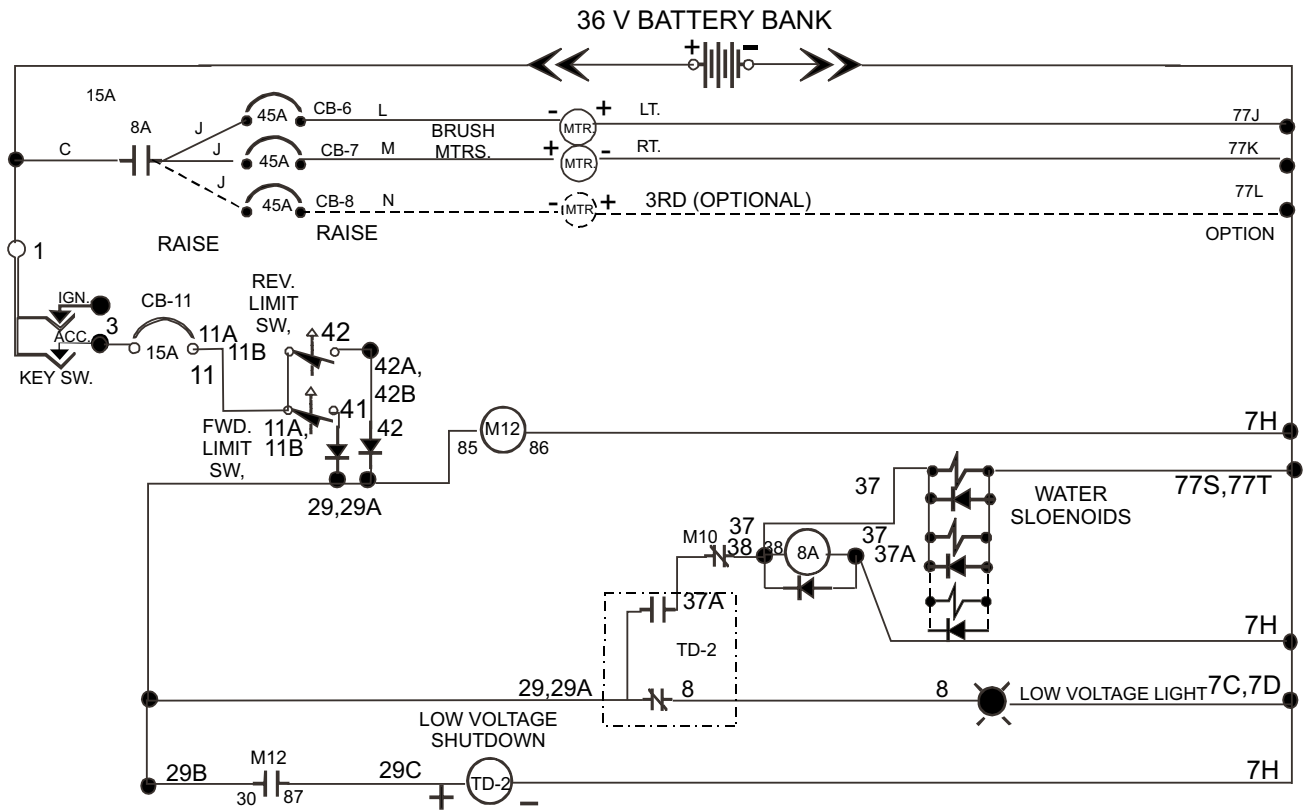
36 V BATTERY BANK

+ -

15A

8A

C

J

J

J

45A CB-6 L

45A CB-7 M

45A CB-8 N

BRUSH MTRS.

- MTR +

+ MTR -

- MTR +

LT.

RT.

3RD (OPTIONAL)

77J

77K

77L

OPTION

RAISE

RAISE

1

IGN.

ACC.

KEY SW.

3

CB-11

15A

11A

11B

11

REV. LIMIT SW,

42

42A, 42B

FWD. LIMIT SW,

11A, 11B

41

42

29,29A

M12

85

86

7H

37

77S,77T

WATER SLOENOIDS

M10

37

38

38

8A

37

37A

37A

TD-2

7H

29,29A

8

8

LOW VOLTAGE LIGHT

7C,7D

LOW VOLTAGE SHUTDOWN

29B

M12

30

87

29C

+

TD-2

-

7H